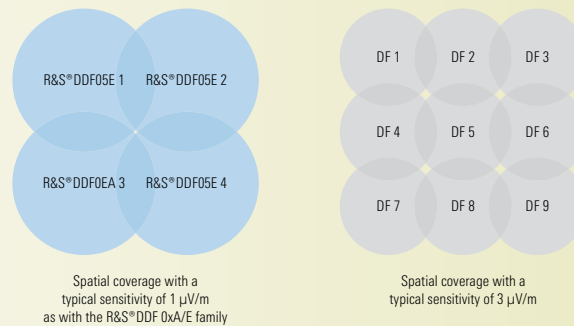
R&S®DDF05E 1

R&S®DDF05E 2

R&S®DDF0EA 3

R&S®DDF05E 4

Spatial coverage with a typical sensitivity of 1 μV/m as with the R&S®DDF 0xA/E family

DF 1

DF 2

DF 3

DF 4

DF 5

DF 6

DF 7

DF 8

DF 9

Spatial coverage with a typical sensitivity of 3 μV/m